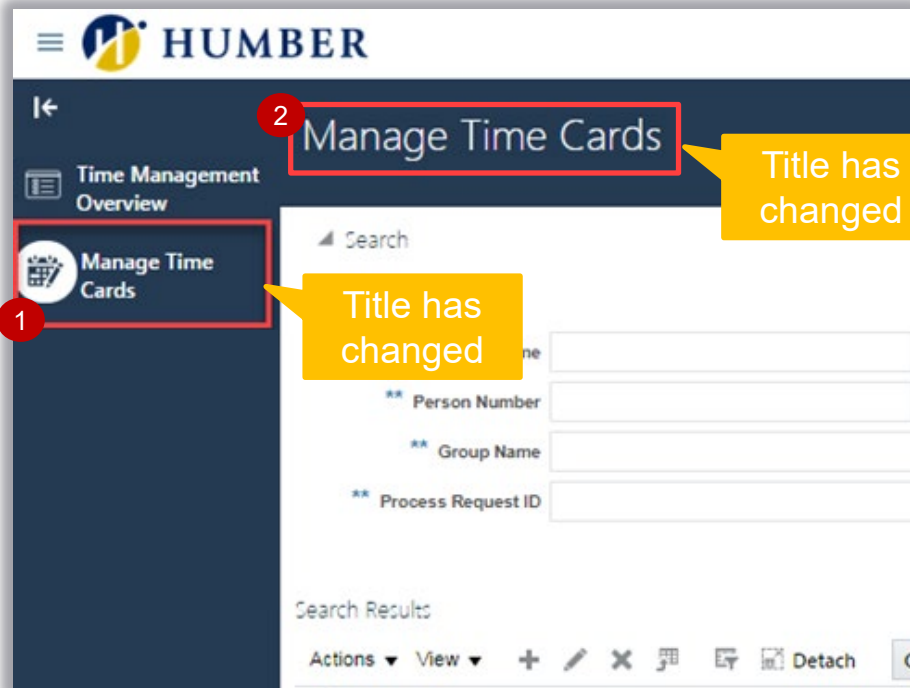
HUMBER

Time Management Overview

Manage Time Cards

1

Title has changed

2

Manage Time Cards

Title has changed

Search

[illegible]ne

** Person Number

** Group Name

** Process Request ID

Search Results

Actions ▾ View ▾

Detach